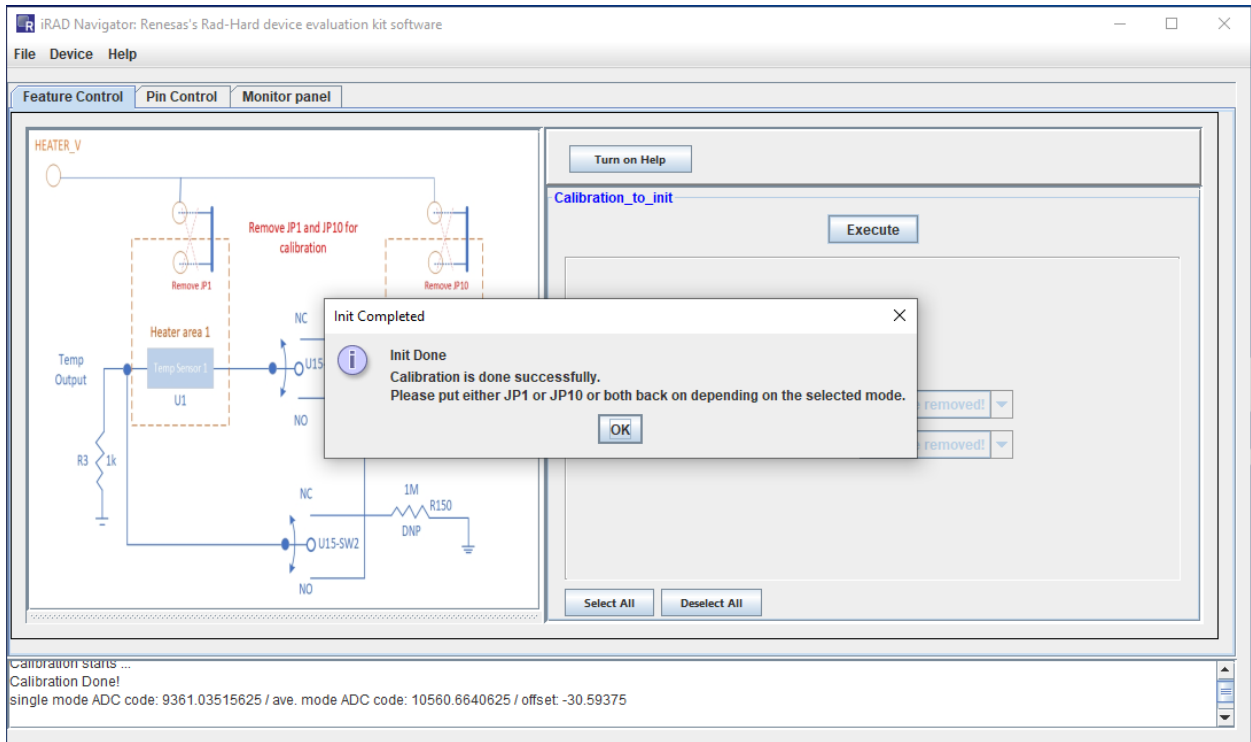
iRAD Navigator: Renesas's Rad-Hard device evaluation kit software

File Device Help

Feature Control | Pin Control | Monitor panel

HEATER_V

Remove JP1 and JP10 for calibration

Remove JP1

Remove JP10

Heater area 1

Temp Sensor 1

U1

Temp Output

NC

U15

NO

R3 1k

NC

1M

R150

DNP

U15-SW2

NO

Turn on Help

Calibration_to_init

Execute

removed!

removed!

Select All

Deselect All

Init Completed

Init Done
Calibration is done successfully.
Please put either JP1 or JP10 or both back on depending on the selected mode.

OK

Calibration starts ...
Calibration Done!
single mode ADC code: 9361.03515625 / ave. mode ADC code: 10560.6640625 / offset: -30.59375